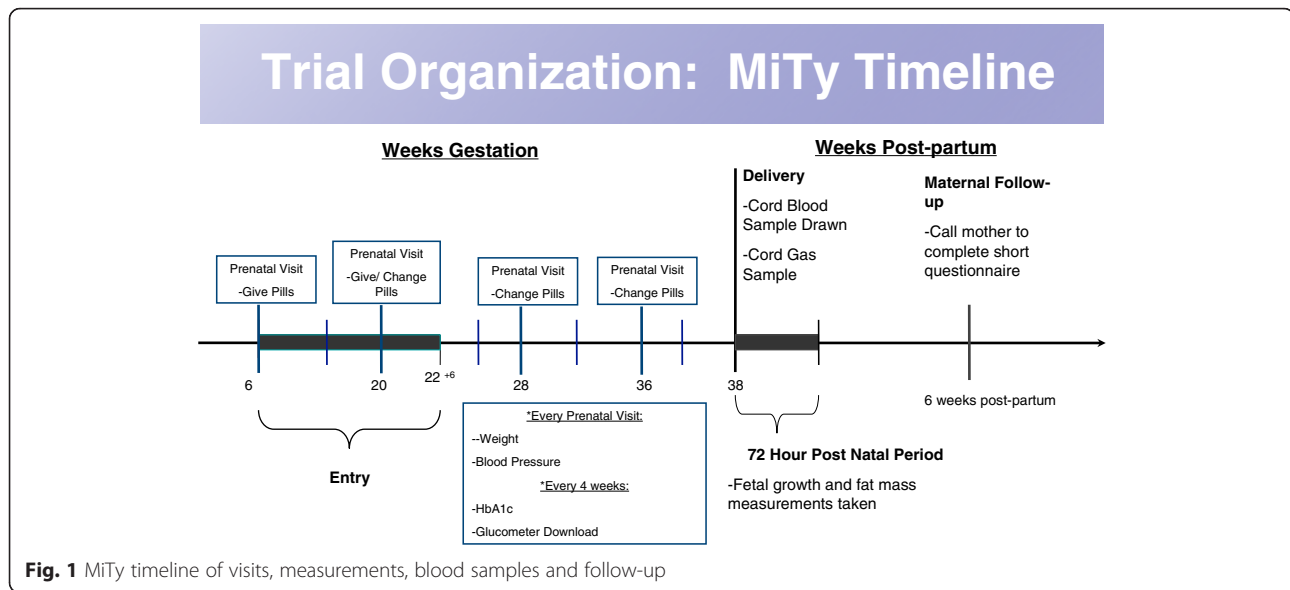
Trial Organization: MiTy Timeline

Weeks Gestation

Weeks Post-partum

Delivery

-Cord Blood Sample Drawn

-Cord Gas Sample

Maternal Follow-up

-Call mother to complete short questionnaire

Prenatal Visit
-Give Pills

Prenatal Visit
-Give/ Change Pills

Prenatal Visit
-Change Pills

Prenatal Visit
-Change Pills

6

20

$22^{+6}$

28

36

38

6 weeks post-partum

Entry

*Every Prenatal Visit:

--Weight

-Blood Pressure

*Every 4 weeks:

-HbA1c

-Glucometer Download

72 Hour Post Natal Period

-Fetal growth and fat mass measurements taken

Fig. 1 MiTy timeline of visits, measurements, blood samples and follow-up